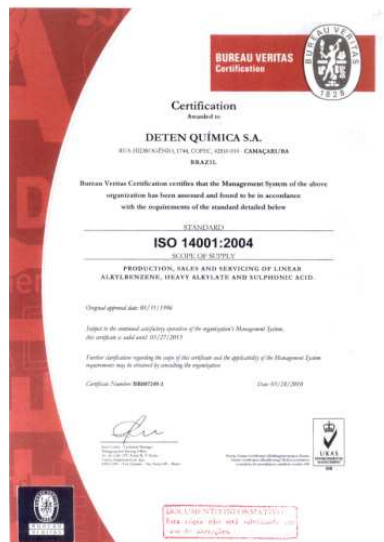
BUREAU VERITAS
Certification

BUREAU VERITAS
1828

Certification
Awarded to

DETEN QUÍMICA S.A.

RUA HIDROGÊNIO, 1744, COPEC, 42810-010 - CAMAÇARI/BA
BRAZIL

Bureau Veritas Certification certifies that the Management System of the above organization has been assessed and found to be in accordance with the requirements of the standard detailed below

STANDARD
ISO 14001:2004
SCOPE OF SUPPLY

PRODUCTION, SALES AND SERVICING OF LINEAR ALKYLBENZENE, HEAVY ALKYLATE AND SULPHONIC ACID.

Original approval date: 01/11/1996

Subject to the continued satisfactory operation of the organization's Management System, this certificate is valid until: 01/27/2013

Further clarification regarding the scope of this certificate and the applicability of the Management System requirements may be obtained by consulting the organization

Certificate Number: BR007209-1

Date: 01/28/2010

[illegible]

UKAS
MANAGEMENT SYSTEMS

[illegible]

BUREAU VERITAS

DOCUMENTO INFORMATIVO
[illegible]